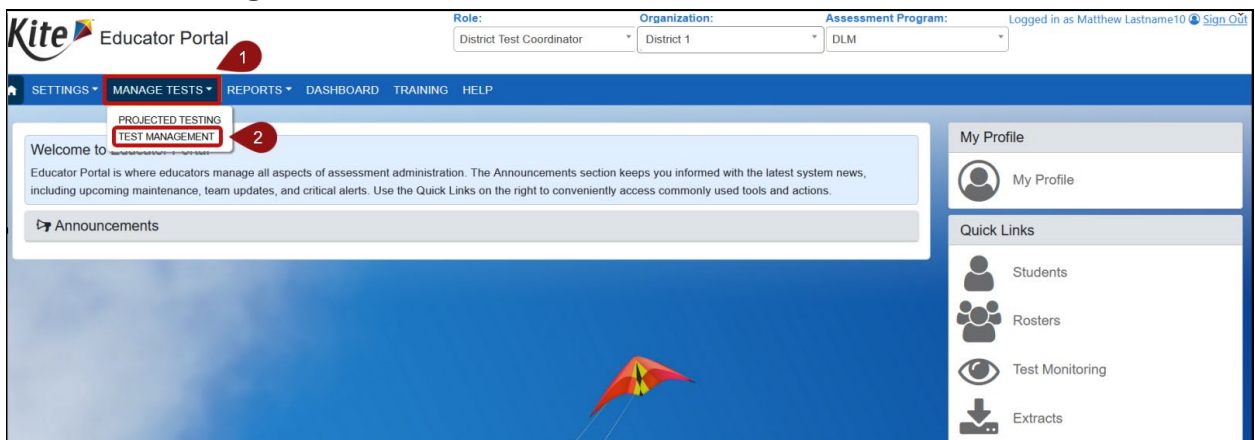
Kite Educator Portal

Role: District Test Coordinator
Organization: District 1
Assessment Program: DLM
Logged in as Matthew Lastname10 Sign Out

1

SETTINGS MANAGE TESTS REPORTS DASHBOARD TRAINING HELP

PROJECTED TESTING
TEST MANAGEMENT

2

Welcome to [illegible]

Educator Portal is where educators manage all aspects of assessment administration. The Announcements section keeps you informed with the latest system news, including upcoming maintenance, team updates, and critical alerts. Use the Quick Links on the right to conveniently access commonly used tools and actions.

Announcements

My Profile

My Profile

Quick Links

Students

Rosters

Test Monitoring

Extracts